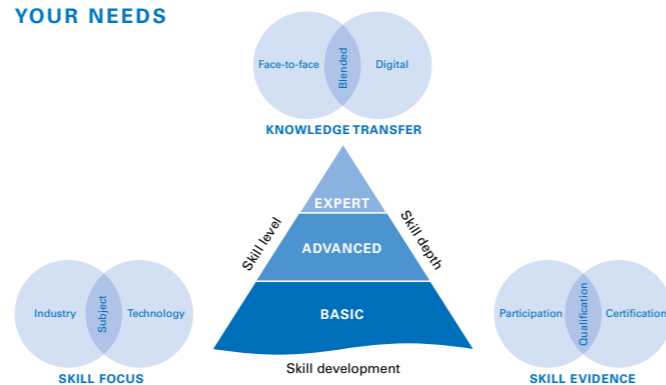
YOUR NEEDS

Face-to-face
Blended
Digital
KNOWLEDGE TRANSFER

Skill level
Skill depth
EXPERT
ADVANCED
BASIC
Skill development

Industry
Subject
Technology
SKILL FOCUS

Participation
Qualification
Certification
SKILL EVIDENCE